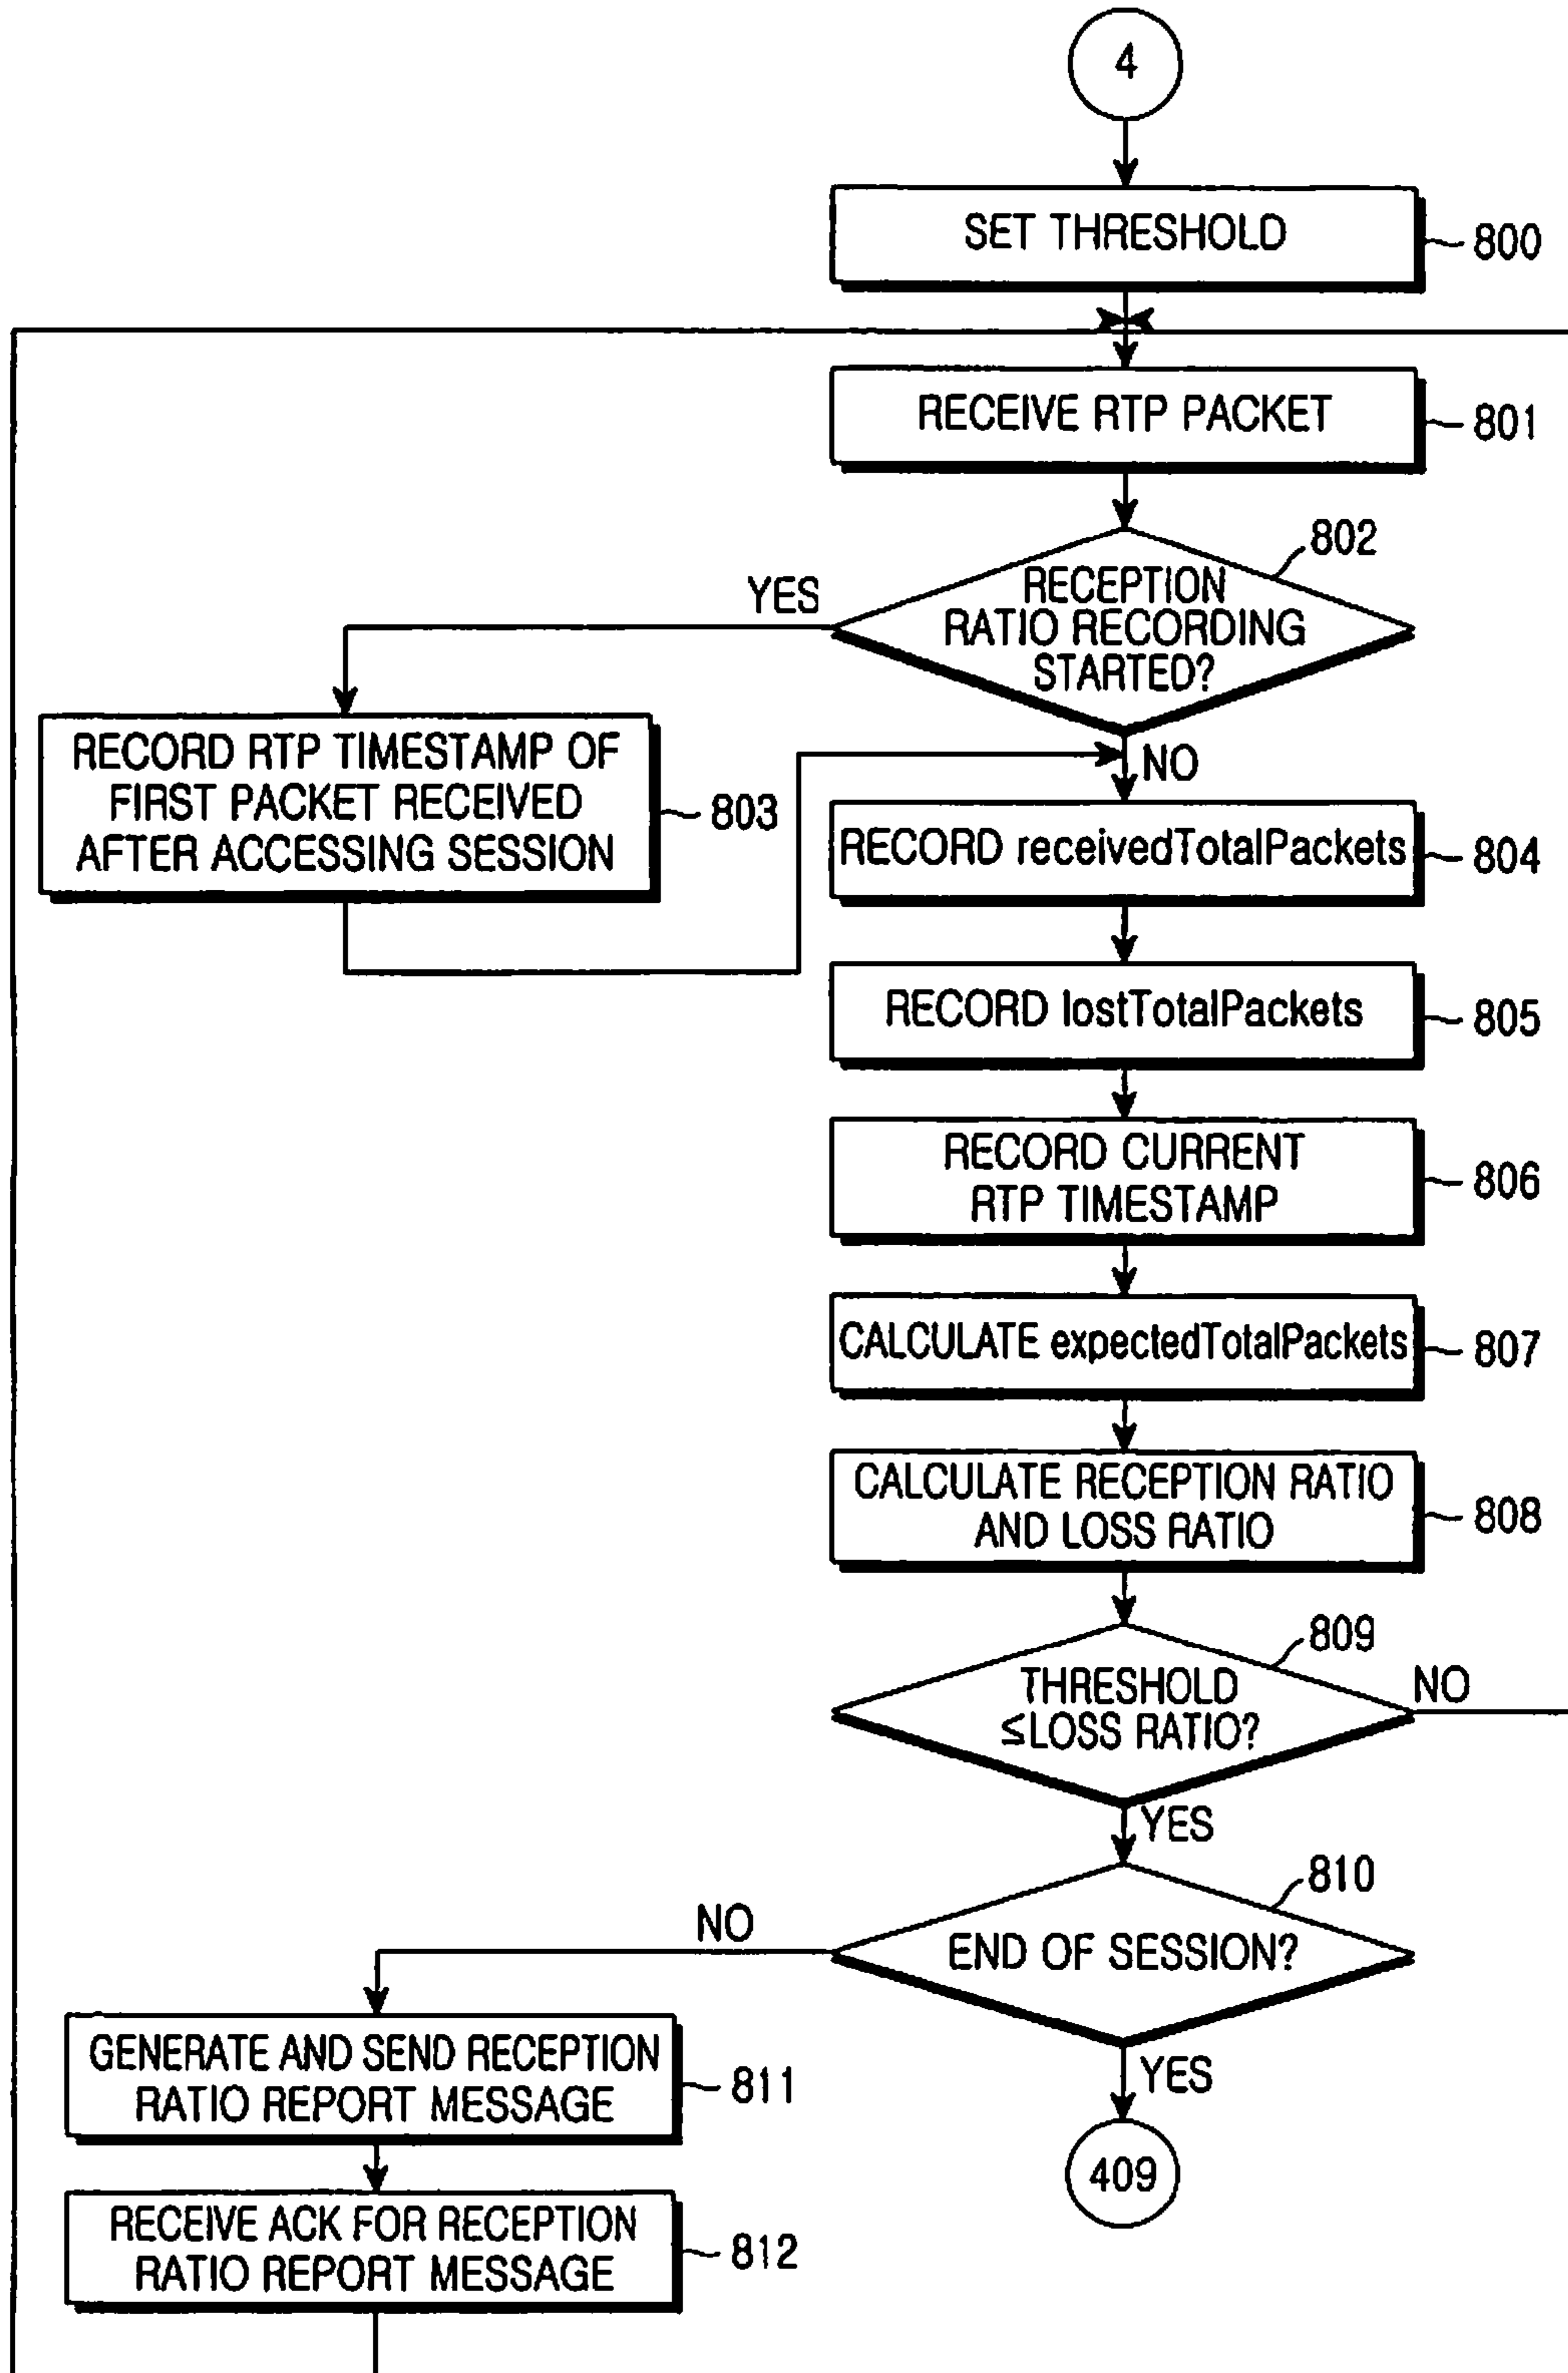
4

SET THRESHOLD 800

RECEIVE RTP PACKET 801

802 RECEPTION RATIO RECORDING STARTED?

YES

RECORD RTP TIMESTAMP OF FIRST PACKET RECEIVED AFTER ACCESSING SESSION 803

NO

RECORD receivedTotalPackets 804

RECORD lostTotalPackets 805

RECORD CURRENT RTP TIMESTAMP 806

CALCULATE expectedTotalPackets 807

CALCULATE RECEPTION RATIO AND LOSS RATIO 808

809 THRESHOLD ≤LOSS RATIO?

NO

YES

810 END OF SESSION?

NO

GENERATE AND SEND RECEPTION RATIO REPORT MESSAGE 811

RECEIVE ACK FOR RECEPTION RATIO REPORT MESSAGE 812

YES

409